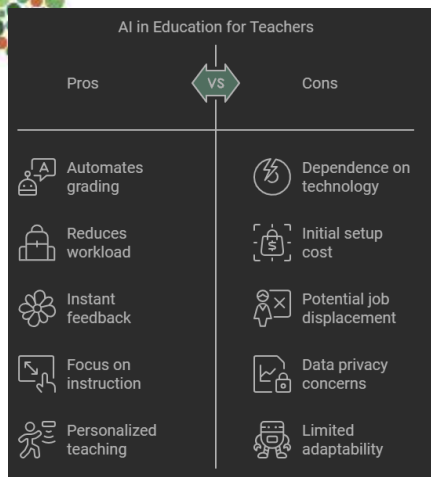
AI in Education for Teachers

Pros

VS

Cons

Automates grading

Reduces workload

Instant feedback

Focus on instruction

Personalized teaching

Dependence on technology

Initial setup cost

Potential job displacement

Data privacy concerns

Limited adaptability